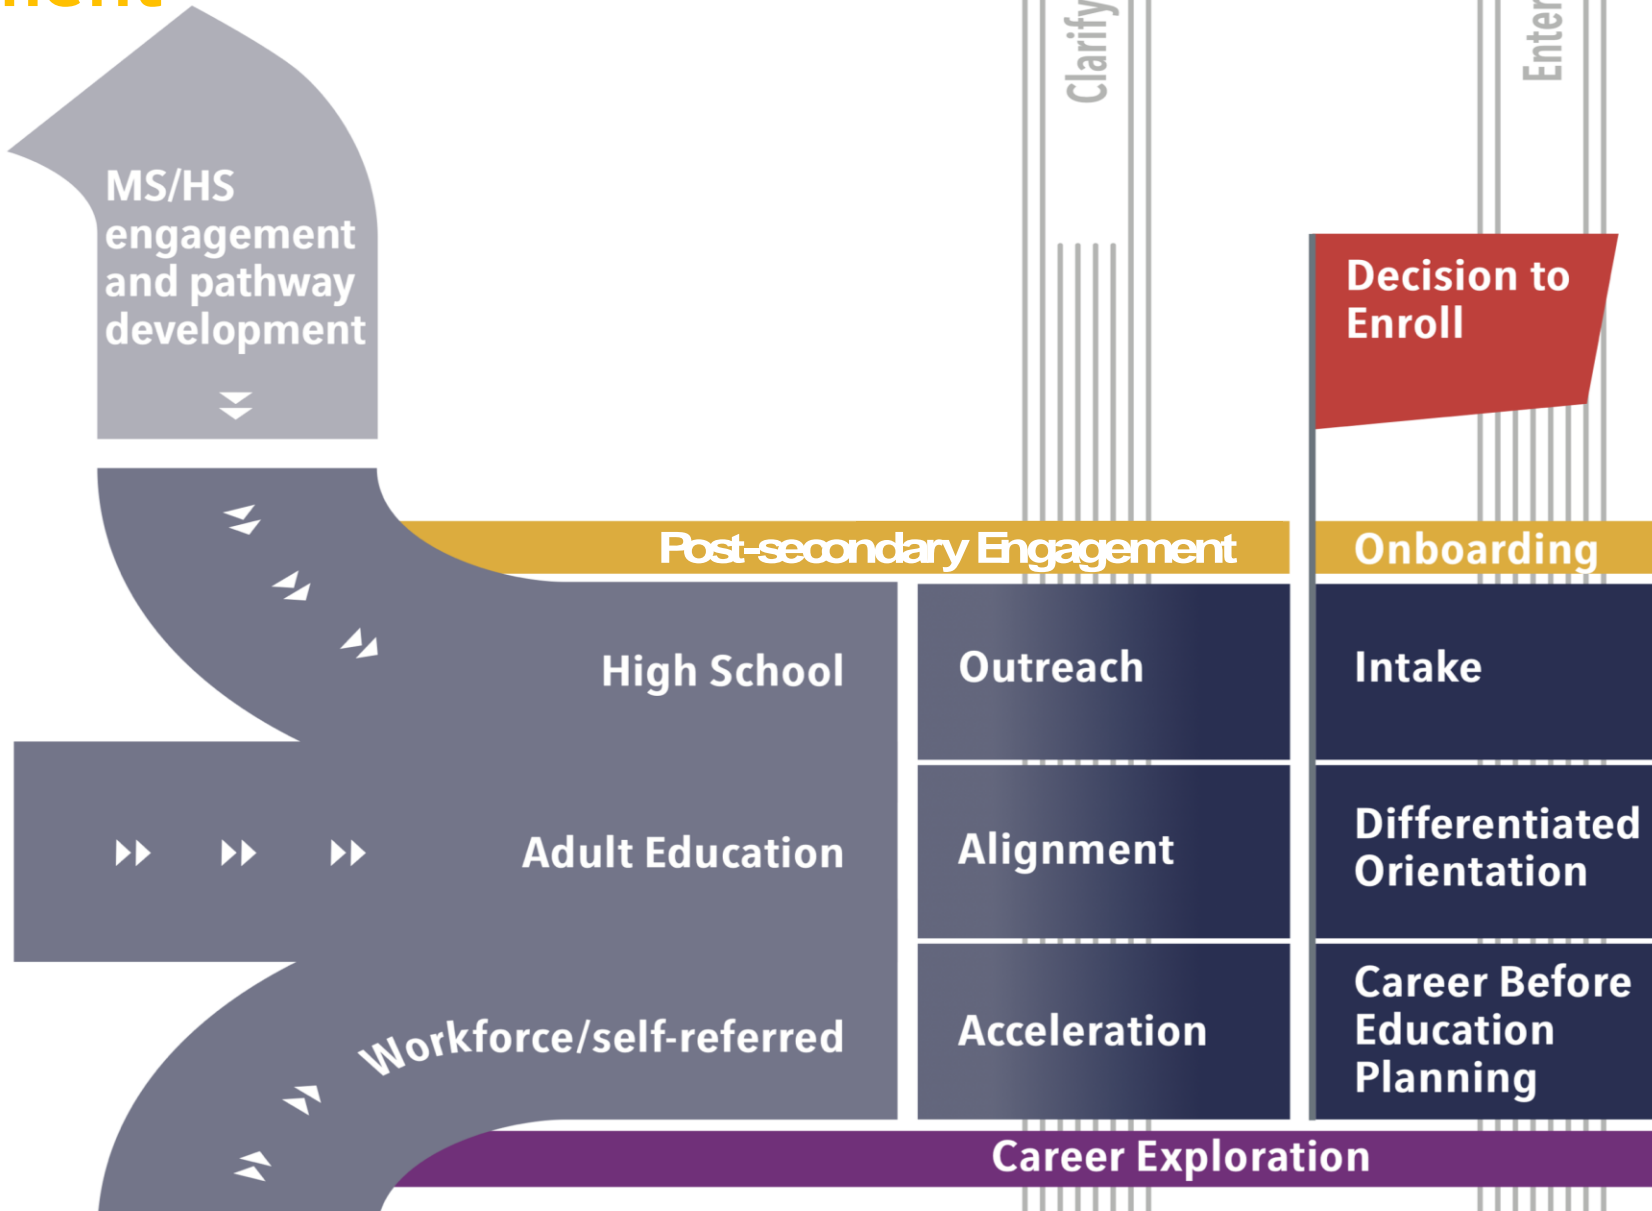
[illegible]

Clarify

Enter

MS/HS engagement and pathway development

Decision to Enroll

Post-secondary Engagement

Onboarding

High School

Outreach

Intake

Adult Education

Alignment

Differentiated Orientation

Workforce/self-referred

Acceleration

Career Before Education Planning

Career Exploration